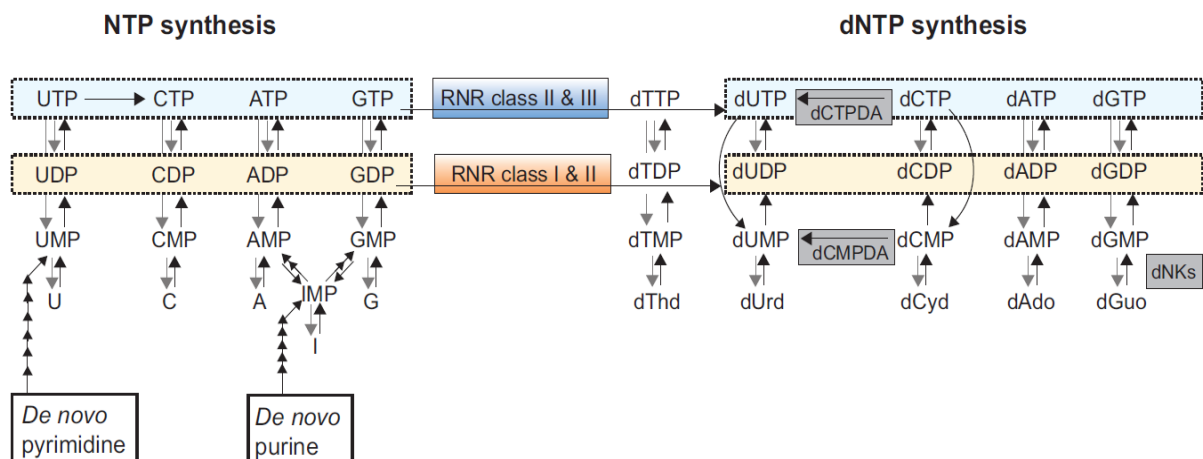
NTP synthesis

dNTP synthesis

UTP CTP ATP GTP

RNR class II & III

dTTP

dUTP dCTPDA dCTP dATP dGTP

UDP CDP ADP GDP

RNR class I & II

dTDP

dUDP dCDP dADP dGDP

UMP CMP AMP GMP

dTMP

dUMP dCMPDA dCMP dAMP dGMP

dNKs

U C A IMP G

I

dThd dUrd dCyd dAdo dGuo

*De novo* pyrimidine

*De novo* purine